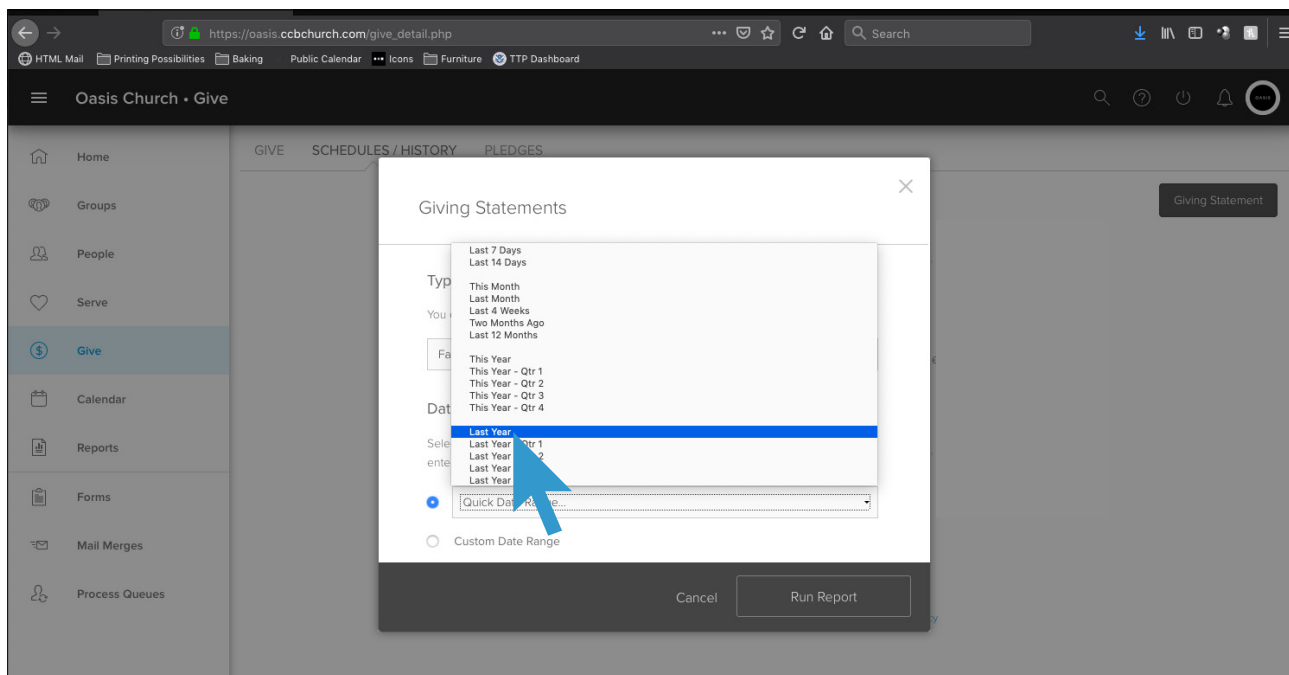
https://oasis.ccbchurch.com/give_detail.php

Search

HTML Mail Printing Possibilities Baking Public Calendar Icons Furniture TTP Dashboard

Oasis Church • Give

Home

Groups

People

Serve

Give

Calendar

Reports

Forms

Mail Merges

Process Queues

GIVE SCHEDULES / HISTORY PLEDGES

Giving Statement

Giving Statements

Typ

You

Fa

Dat

Sele
ente

Last 7 Days
Last 14 Days

This Month
Last Month
Last 4 Weeks
Two Months Ago
Last 12 Months

This Year
This Year - Qtr 1
This Year - Qtr 2
This Year - Qtr 3
This Year - Qtr 4

Last Year
Last Year - Qtr 1
Last Year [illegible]2
Last Year
Last Year

Quick Date Range...

Custom Date Range

Cancel

Run Report